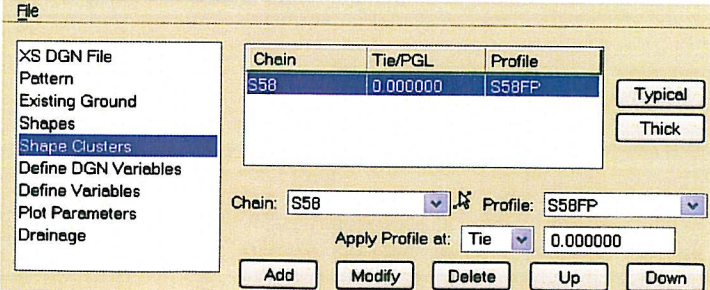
File

XS DGN File
Pattern
Existing Ground
Shapes
Shape Clusters
Define DGN Variables
Define Variables
Plot Parameters
Drainage

| Chain | Tie/PGL | Profile |
|---|---|---|
| S58 | 0.000000 | S58FP |

Typical

Thick

Chain: S58

Profile: S58FP

Apply Profile at: Tie 0.000000

Add Modify Delete Up Down